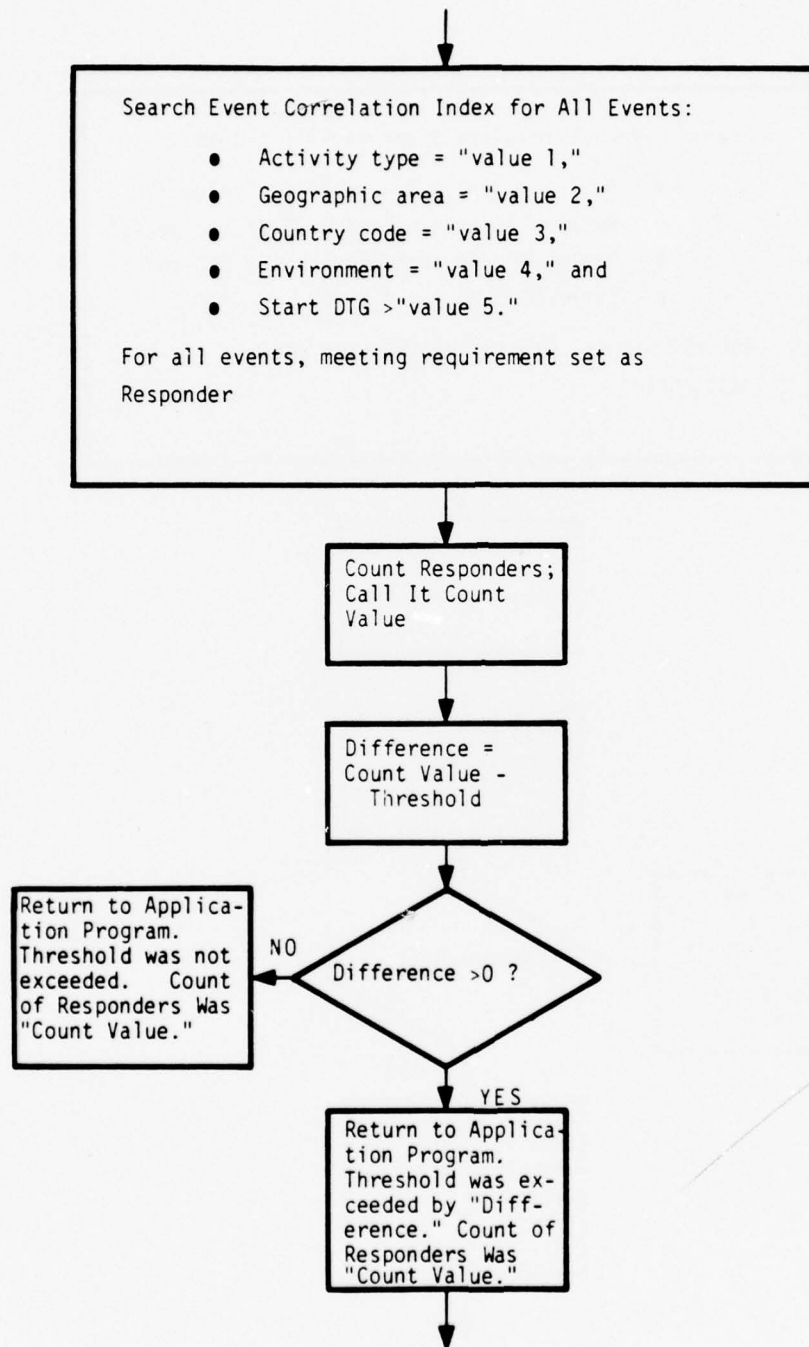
Search Event Correlation Index for All Events:

- Activity type = "value 1,"
- Geographic area = "value 2,"
- Country code = "value 3,"
- Environment = "value 4," and
- Start DTG >"value 5."

For all events, meeting requirement set as Responder

Count Responders; Call It Count Value

Difference = Count Value - Threshold

Difference >0 ?

NO

Return to Application Program. Threshold was not exceeded. Count of Responders Was "Count Value."

YES

Return to Application Program. Threshold was exceeded by "Difference." Count of Responders Was "Count Value."